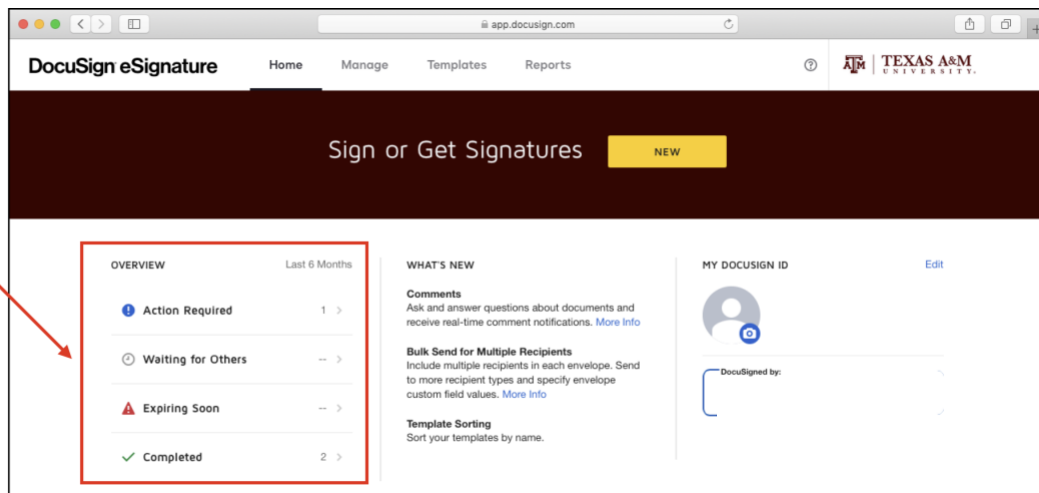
app.docusign.com

DocuSign eSignature Home Manage Templates Reports

ĀM | TEXAS A&M UNIVERSITY.

Sign or Get Signatures NEW

OVERVIEW Last 6 Months

Action Required 1 >

Waiting for Others -- >

Expiring Soon -- >

Completed 2 >

WHAT'S NEW

Comments
Ask and answer questions about documents and receive real-time comment notifications. More Info

Bulk Send for Multiple Recipients
Include multiple recipients in each envelope. Send to more recipient types and specify envelope custom field values. More Info

Template Sorting
Sort your templates by name.

MY DOCUSIGN ID Edit

DocuSigned by: